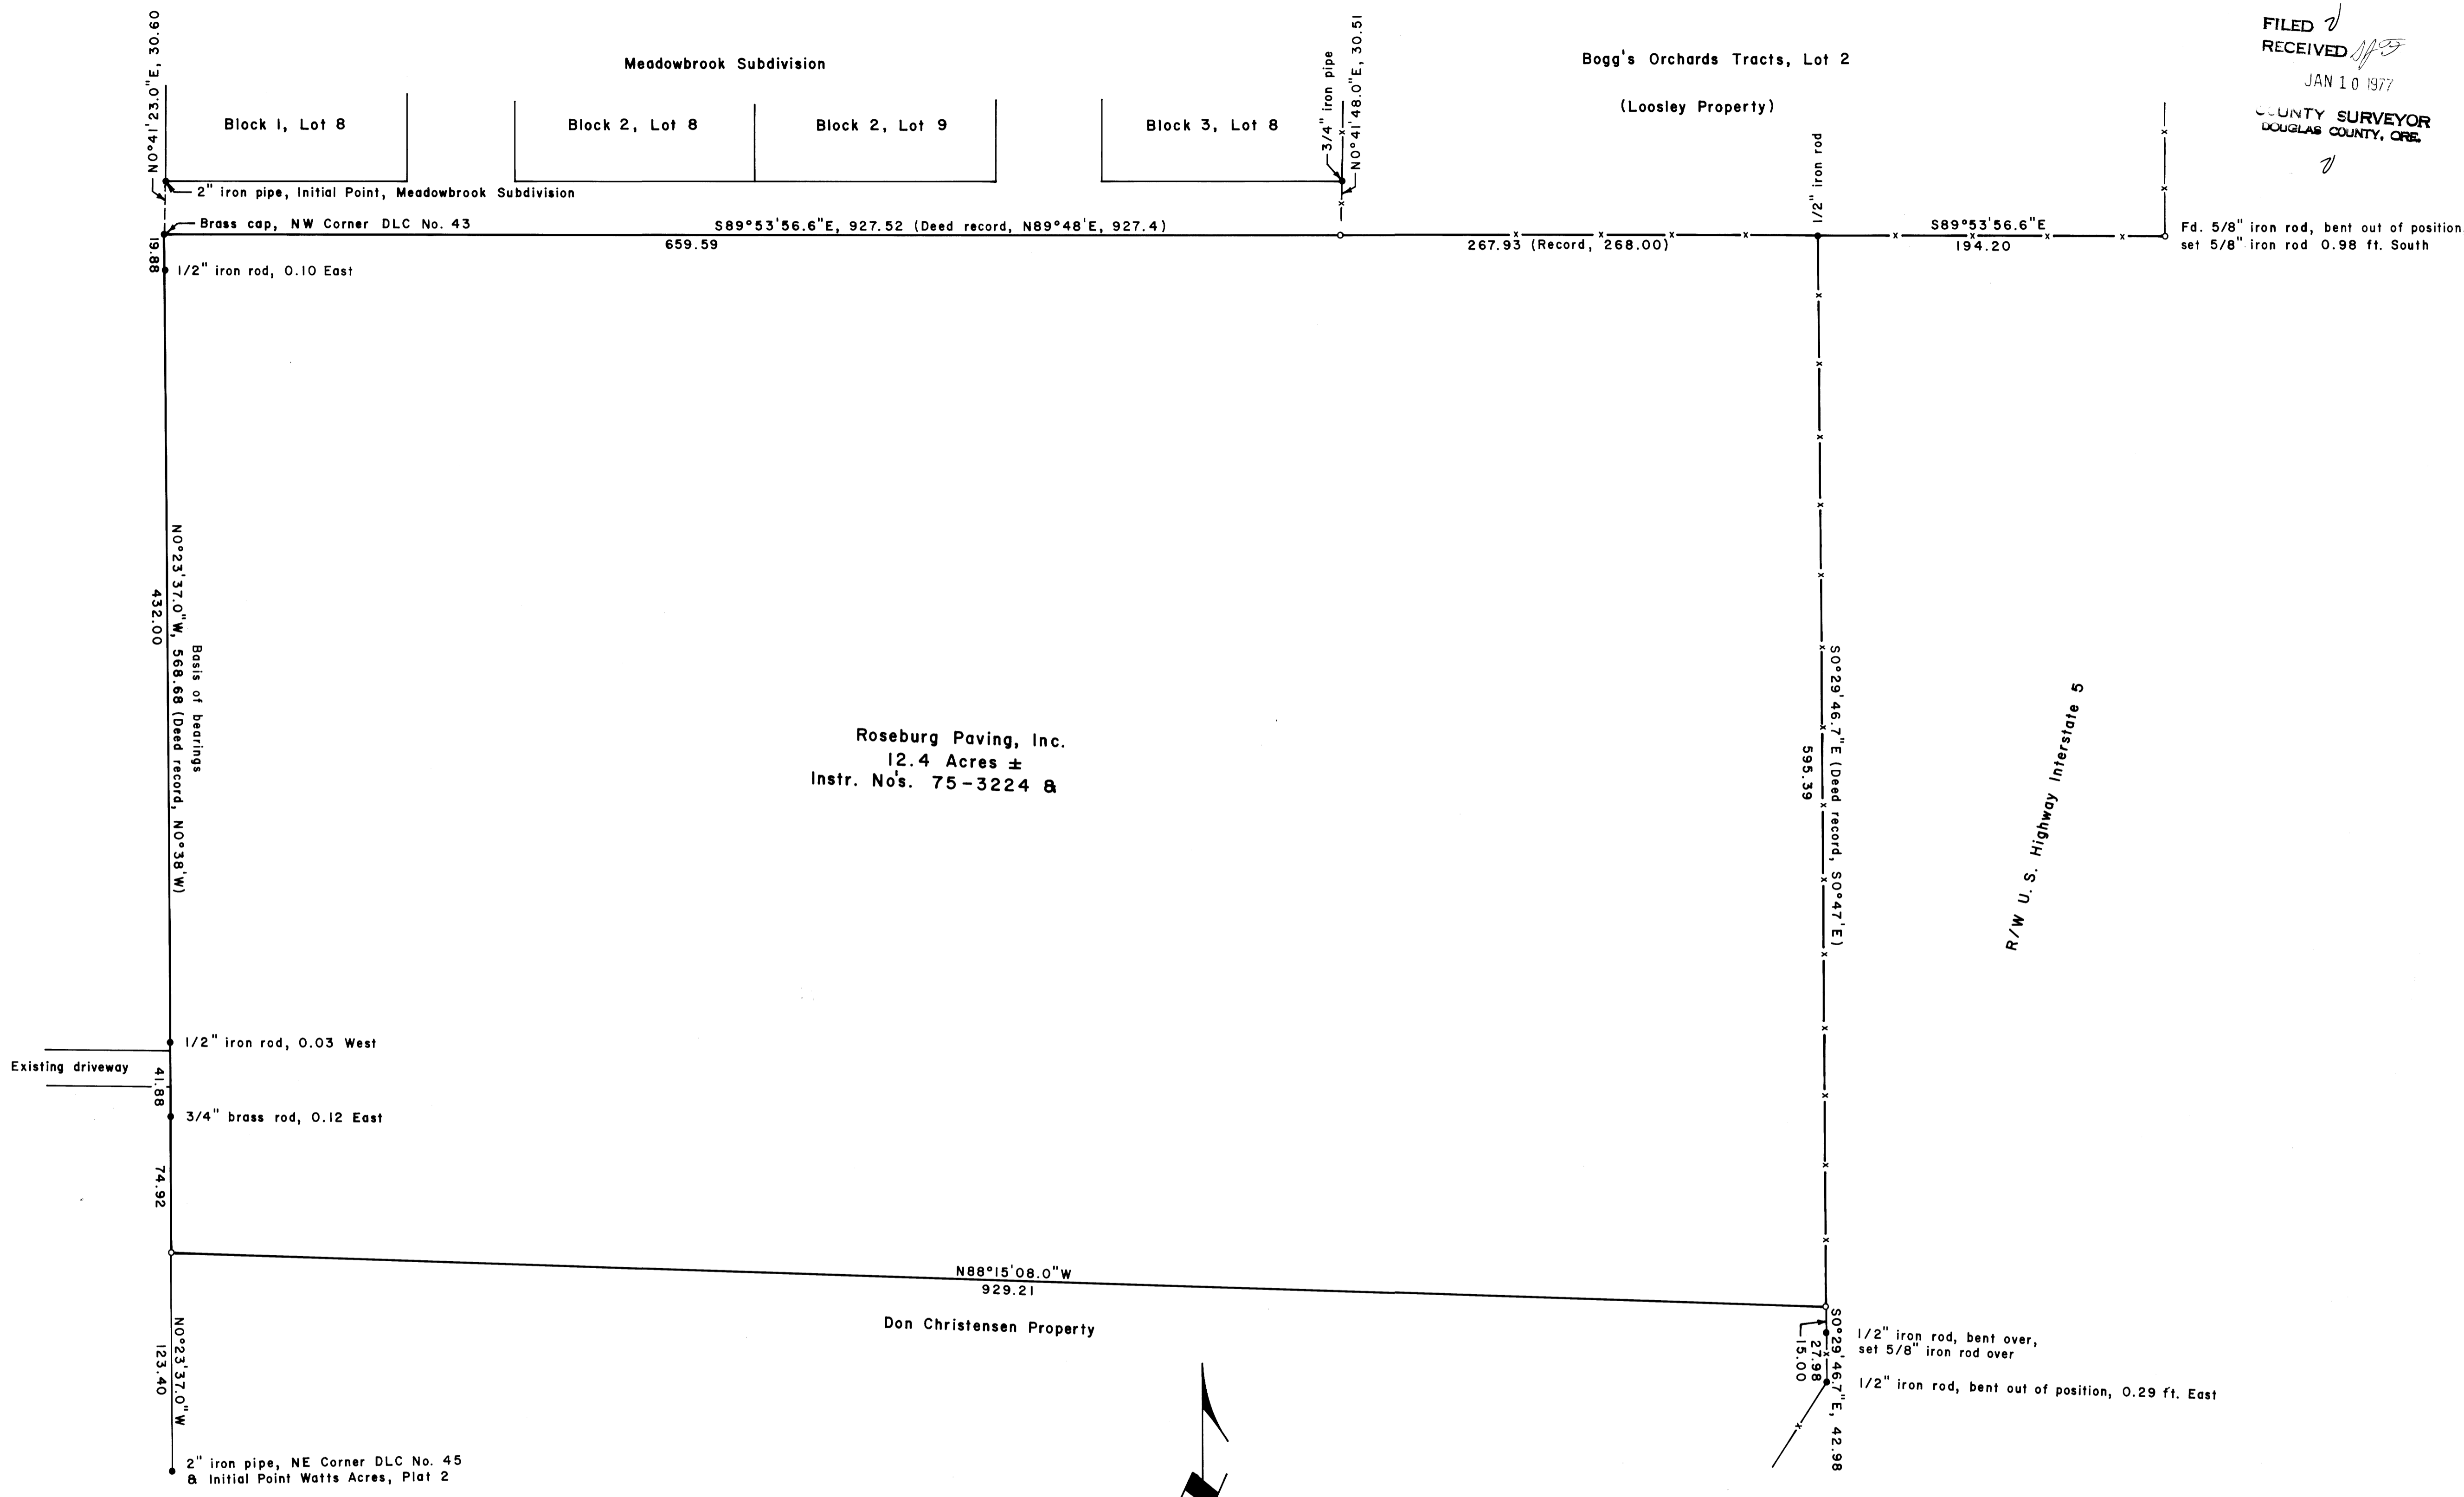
N0°41'23.0"E, 30.60

Meadowbrook Subdivision

Block I, Lot 8

Block 2, Lot 8

Block 2, Lot 9

Block 3, Lot 8

3/4" iron pipe

N0°41'48.0"E, 30.51

Bogg's Orchards Tracts, Lot 2

(Loosley Property)

FILED
RECEIVED
JAN 10 1977
COUNTY SURVEYOR
DOUGLAS COUNTY, ORE.

2" iron pipe, Initial Point, Meadowbrook Subdivision

Brass cap, NW Corner DLC No. 43

S89°53'56.6"E, 927.52 (Deed record, N89°48'E, 927.4)

659.59

267.93 (Record, 268.00)

1/2" iron rod

S89°53'56.6"E
194.20

Fd. 5/8" iron rod, bent out of position
set 5/8" iron rod 0.98 ft. South

19.88

1/2" iron rod, 0.10 East

N0°23'37.0"W, 568.68 (Deed record, N0°38'W)

432.00

Basis of bearings

Roseburg Paving, Inc.
12.4 Acres ±
Instr. No's. 75-3224 &

S0°29'46.7"E (Deed record, S0°47'E)

595.39

R/W U. S. Highway Interstate 5

1/2" iron rod, 0.03 West

Existing driveway

41.88

3/4" brass rod, 0.12 East

74.92

N88°15'08.0"W
929.21

Don Christensen Property

N0°23'37.0"W

123.40

2" iron pipe, NE Corner DLC No. 45
& Initial Point Watts Acres, Plat 2

S0°29'46.7"E, 42.98

27.98

15.00

1/2" iron rod, bent over,
set 5/8" iron rod over

1/2" iron rod, bent out of position, 0.29 ft. East